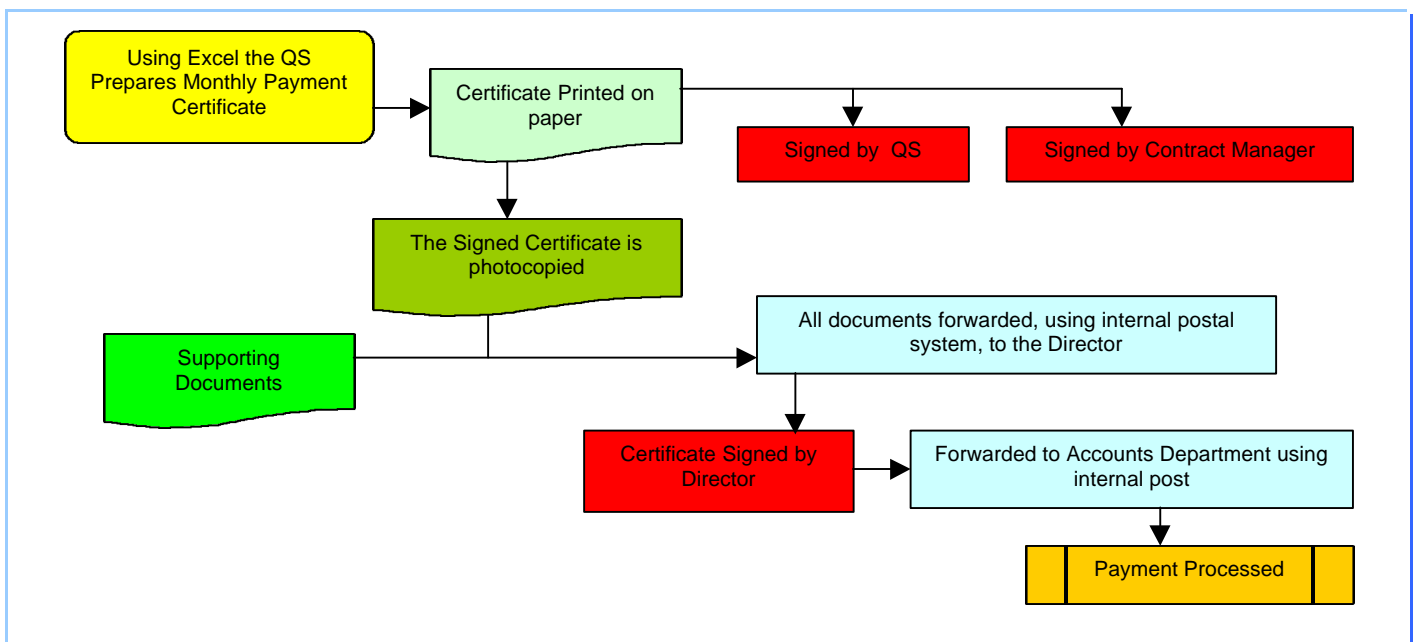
Using Excel the QS Prepares Monthly Payment Certificate

Certificate Printed on paper

Signed by QS

Signed by Contract Manager

The Signed Certificate is photocopied

Supporting Documents

All documents forwarded, using internal postal system, to the Director

Certificate Signed by Director

Forwarded to Accounts Department using internal post

Payment Processed